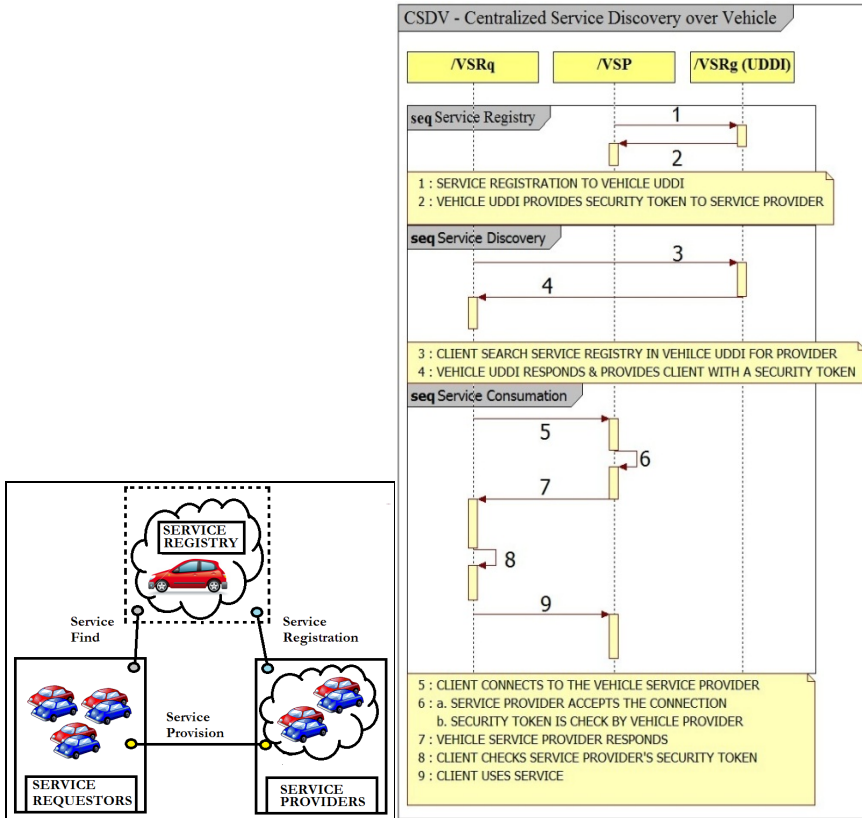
SERVICE REGISTRY

Service Find

Service Registration

Service Provision

SERVICE REQUESTORS

SERVICE PROVIDERS

CSDV - Centralized Service Discovery over Vehicle

/VSRq

/VSP

/VSRg (UDDI)

seq Service Registry

1

2

1 : SERVICE REGISTRATION TO VEHICLE UDDI
2 : VEHICLE UDDI PROVIDES SECURITY TOKEN TO SERVICE PROVIDER

seq Service Discovery

3

4

3 : CLIENT SEARCH SERVICE REGISTRY IN VEHILCE UDDI FOR PROVIDER
4 : VEHICLE UDDI RESPONDS & PROVIDES CLIENT WITH A SECURITY TOKEN

seq Service Consumation

5

6

7

8

9

5 : CLIENT CONNECTS TO THE VEHICLE SERVICE PROVIDER
6 : a. SERVICE PROVIDER ACCEPTS THE CONNECTION
b. SECURITY TOKEN IS CHECK BY VEHICLE PROVIDER
7 : VEHICLE SERVICE PROVIDER RESPONDS
8 : CLIENT CHECKS SERVICE PROVIDER'S SECURITY TOKEN
9 : CLIENT USES SERVICE